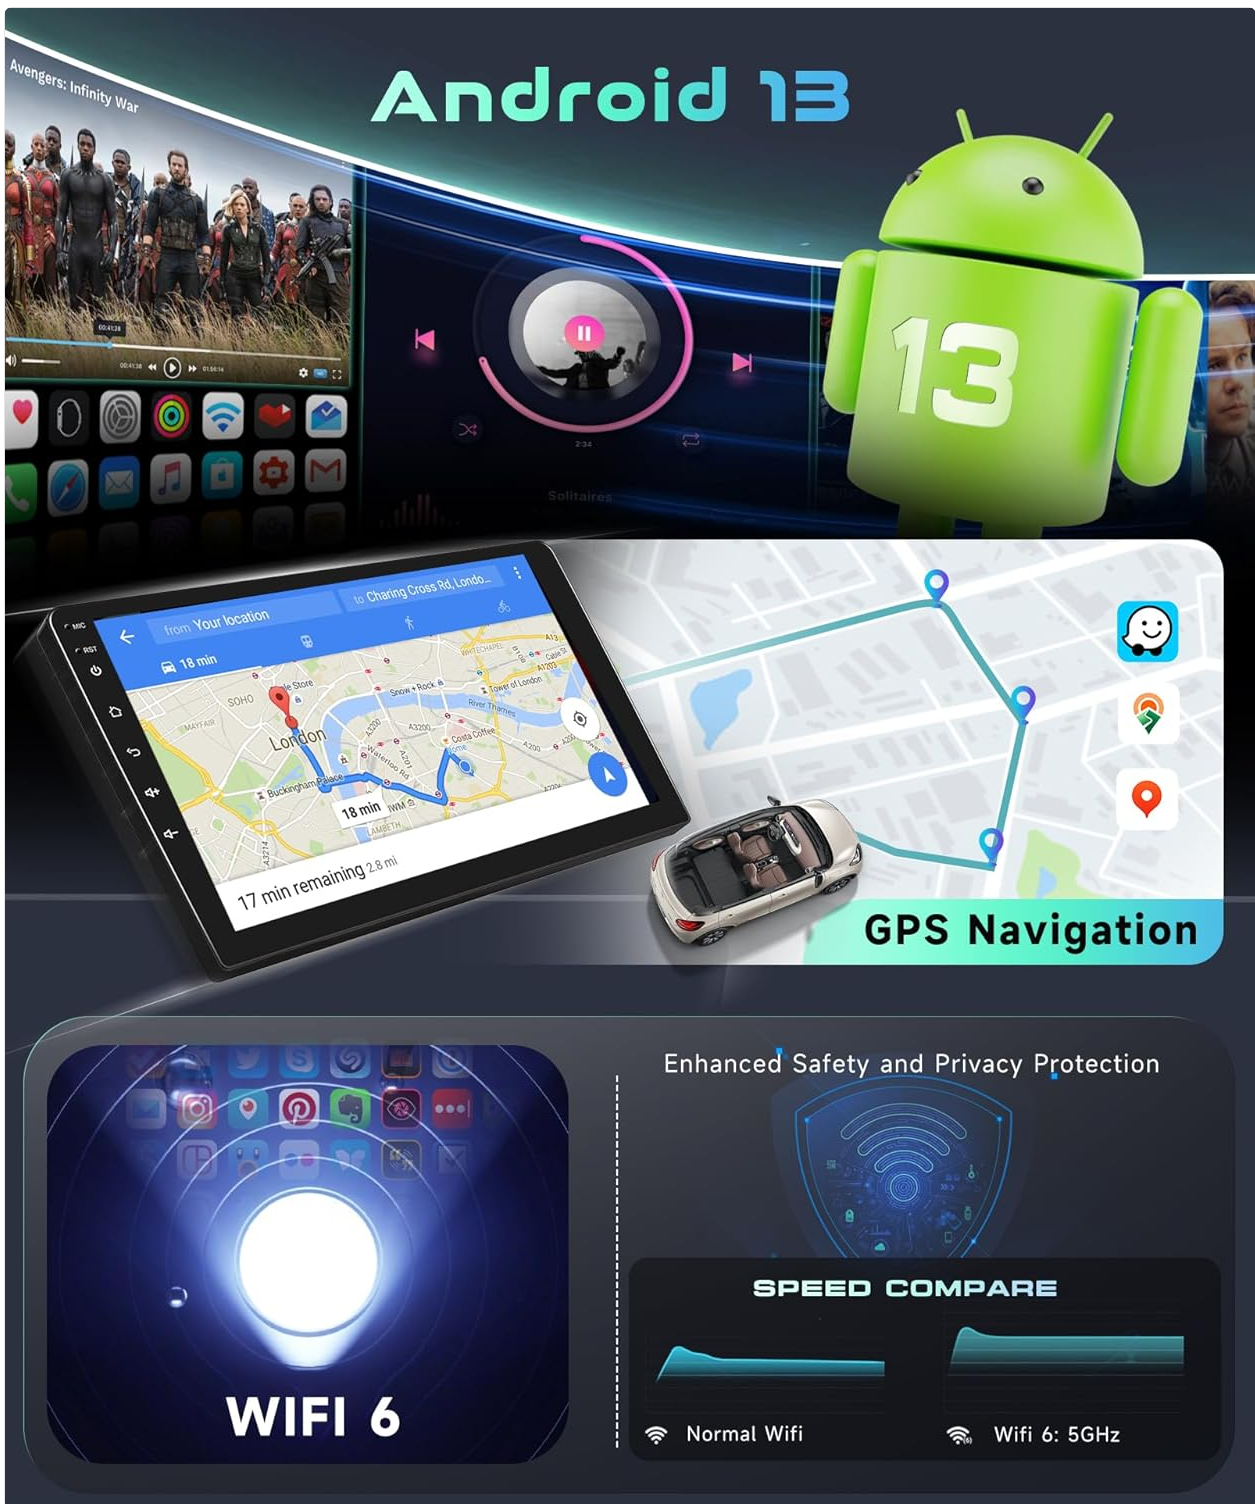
Android 13

Avengers: Infinity War

13

Solitaires

MIC
RST

from Your location
to Charing Cross Rd, Londo...

18 min

SOHO
MAYFAIR
London
Buckingham Palace
18 min
LAMBETH
WHITECHAPEL
Tower of London
River Thames
Costa Coffee

17 min remaining 2.8 mi

GPS Navigation

WIFI 6

Enhanced Safety and Privacy Protection

SPEED COMPARE

Normal Wifi

Wifi 6: 5GHz